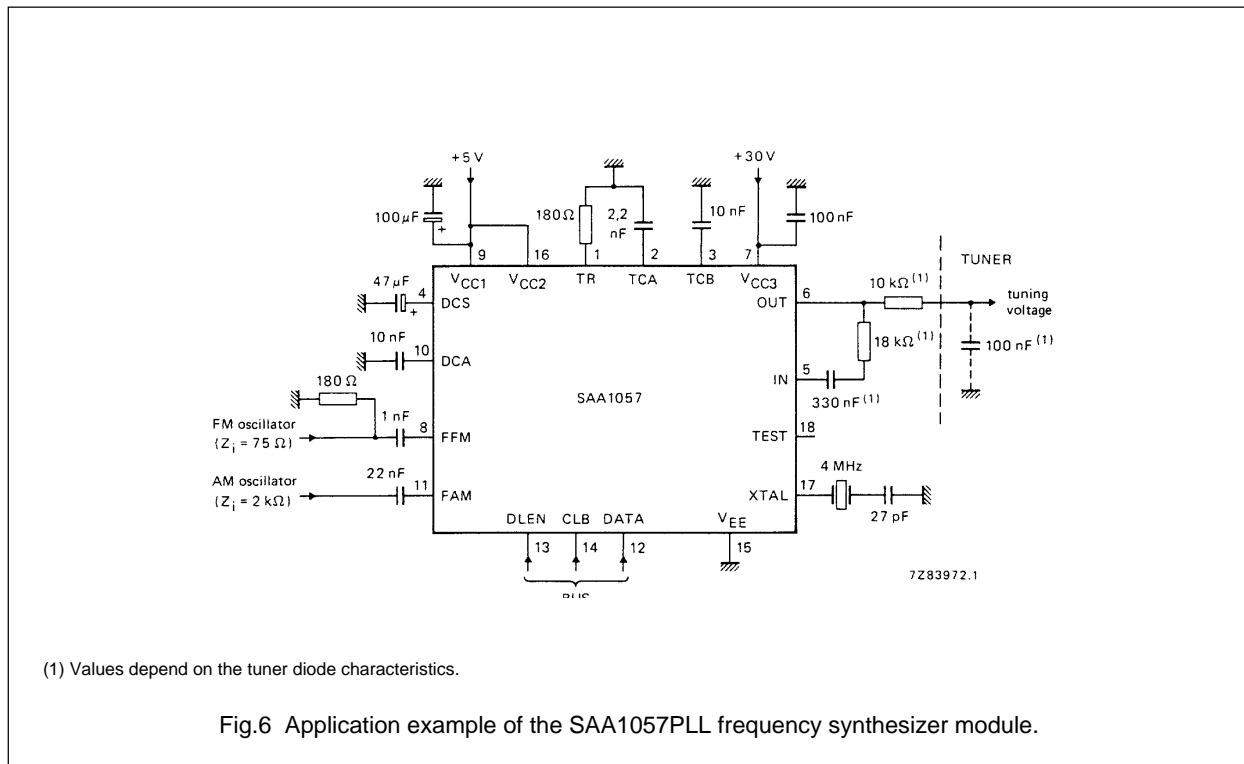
+5 V

100 $\mu$F

+

9

16

180 $\Omega$

2,2 nF

1

2

10 nF

3

+30 V

100 nF

7

$V_{CC1}$ $V_{CC2}$ TR TCA TCB $V_{CC3}$

TUNER

47 $\mu$F

4

DCS

+

OUT

6

10 k$\Omega$ $^{(1)}$

tuning voltage

18 k$\Omega$ $^{(1)}$

100 nF $^{(1)}$

10 nF

10

DCA

180 $\Omega$

SAA1057

IN

5

330 nF $^{(1)}$

FM oscillator ($Z_i$ = 75 $\Omega$)

1 nF

8

FFM

TEST

18

AM oscillator ($Z_i$ = 2 k$\Omega$)

22 nF

11

FAM

XTAL

17

4 MHz

27 pF

DLEN CLB DATA

$V_{EE}$

13 14 12

15

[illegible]

7Z83972.1

(1) Values depend on the tuner diode characteristics.

Fig.6 Application example of the SAA1057PLL frequency synthesizer module.